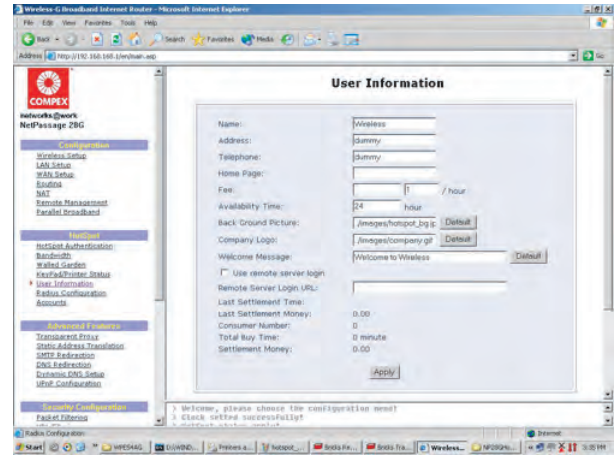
Wireless-G Broadband Internet Router - Microsoft Internet Explorer

File Edit View Favorites Tools Help

Back Search Favorites Media

Address http://192.168.168.1/en/main.asp

Go

COMPEX

networks@work
NetPassage 28G

Configuration
Wireless Setup
LAN Setup
WAN Setup
Routing
NAT
Remote Management
Parallel Broadband

HotSpot
HotSpot Authentication
Bandwidth
Walled Garden
KeyPad/Printer Status
User Information
Radius Configuration
Accounts

Advanced Features
Transparent Proxy
Static Address Translation
SMTP Redirection
DNS Redirection
Dynamic DNS Setup
UPnP Configuration

Security Configuration
Packet Filtering
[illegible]

User Information

| | |
|---|---|
| Name: | Wireless |
| Address: | dummy |
| Telephone: | dummy |
| Home Page: | |
| Fee: | 1 / hour |
| Availability Time: | 24 hour |
| Back Ground Picture: | /images/hotspot_bg.jp Default |
| Company Logo: | /images/company.gif Default |
| Welcome Message: | Welcome to Wireless Default |

Use remote server login

| | |
|---|---|
| Remote Server Login URL: | |
| Last Settlement Time: | |
| Last Settlement Money: | 0.00 |
| Consumer Number: | 0 |
| Total Buy Time: | 0 minute |
| Settlement Money: | 0.00 |

Apply

> Welcome, please choose the configuration menu!
> Clock setted successfully!
> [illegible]

Radius Configuration

Internet

Start WPE54AG D:\WIND... Printers a... hotspot_... Bricks Fe... Bricks Tra... Wireless... NP28GHo... 3:35 PM